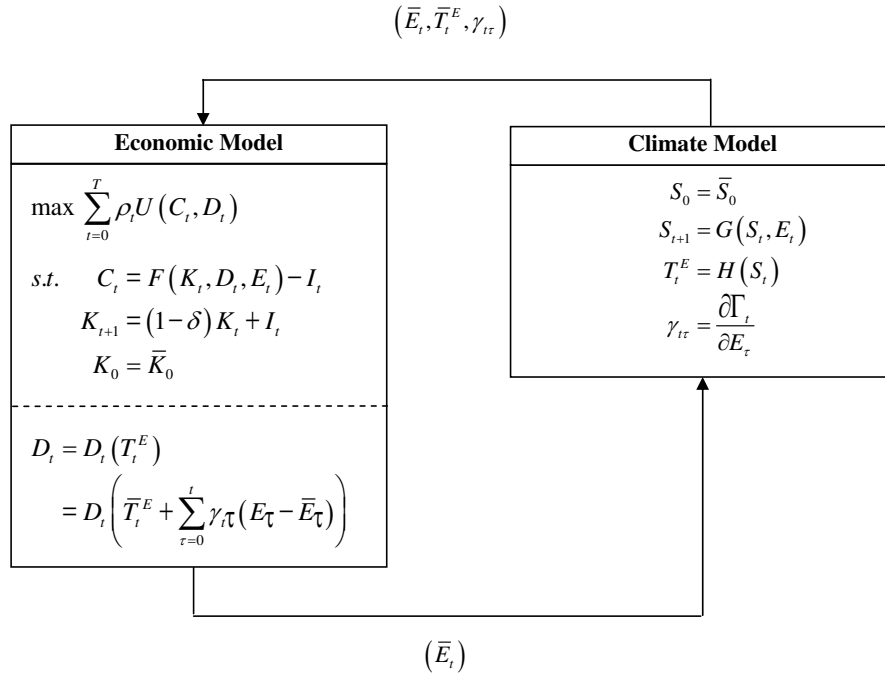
$\left(\bar{E}_t, \bar{T}_t^E, \gamma_{t\tau}\right)$

**Economic Model**

$\max \sum_{t=0}^{T} \rho_t U\left(C_t, D_t\right)$

$s.t. \quad C_t = F\left(K_t, D_t, E_t\right) - I_t$

$K_{t+1} = \left(1-\delta\right) K_t + I_t$

$K_0 = \bar{K}_0$

$D_t = D_t\left(T_t^E\right)$

$= D_t\left(\bar{T}_t^E + \sum_{\tau=0}^{t} \gamma_t \tau \left(E\tau - \bar{E}\tau\right)\right)$

**Climate Model**

$S_0 = \bar{S}_0$

$S_{t+1} = G\left(S_t, E_t\right)$

$T_t^E = H\left(S_t\right)$

$\gamma_{t\tau} = \frac{\partial \Gamma_t}{\partial E_\tau}$

$\left(\bar{E}_t\right)$